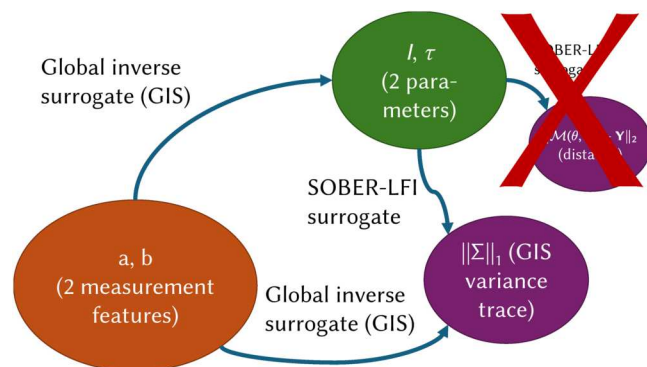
Global inverse surrogate (GIS)

$I$, $\tau$ (2 parameters)

SOBER-L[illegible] s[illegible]ga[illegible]

$\|\mathcal{M}(\theta,$ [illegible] $\mathbf{Y}\|_2$ (dista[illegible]

SOBER-LFI surrogate

a, b (2 measurement features)

Global inverse surrogate (GIS)

$\|\Sigma\|_1$ (GIS variance trace)